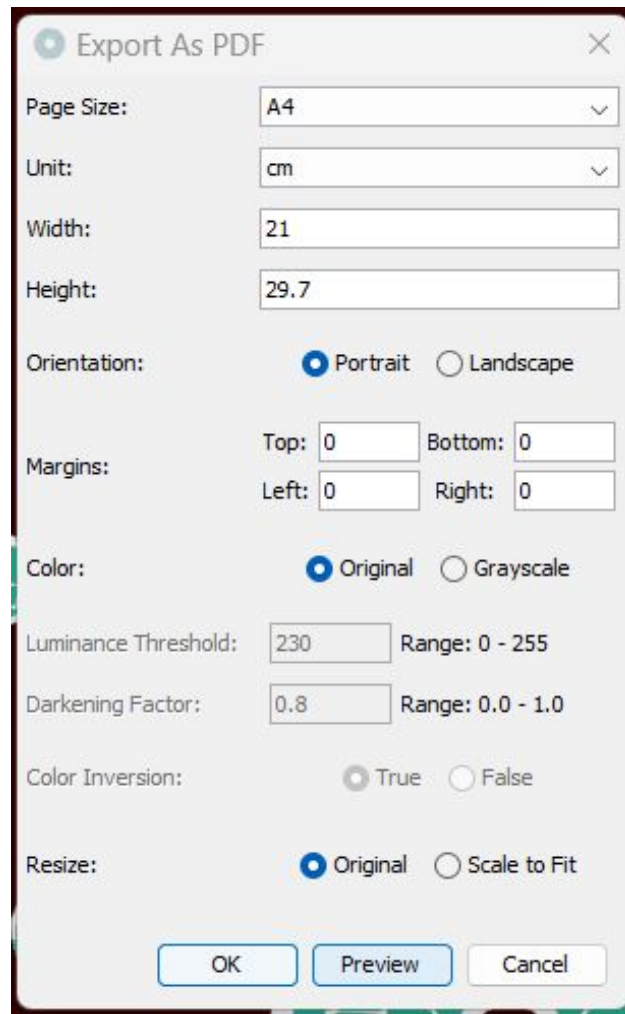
Export As PDF

Page Size: A4

Unit: cm

Width: 21

Height: 29.7

Orientation: Portrait Landscape

Margins: Top: 0 Bottom: 0 Left: 0 Right: 0

Color: Original Grayscale

Luminance Threshold: 230 Range: 0 - 255

Darkening Factor: 0.8 Range: 0.0 - 1.0

Color Inversion: True False

Resize: Original Scale to Fit

OK Preview Cancel